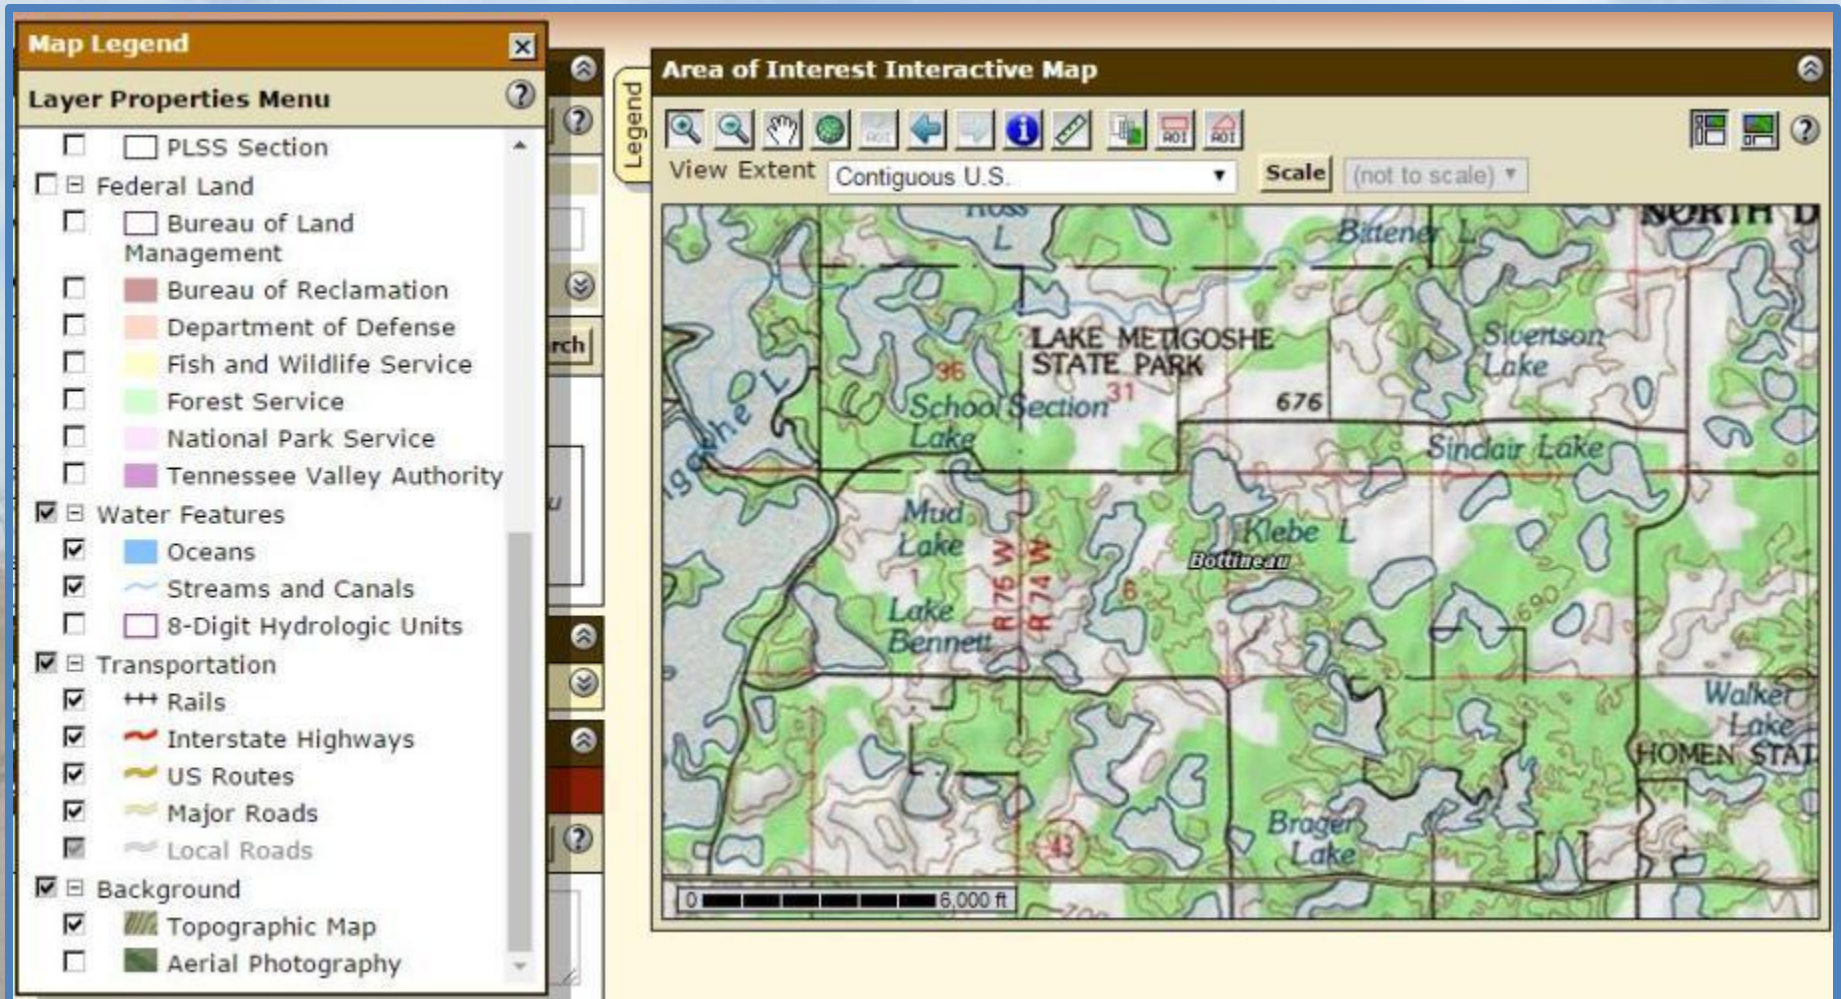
Map Legend

Layer Properties Menu

PLSS Section
Federal Land
Bureau of Land Management
Bureau of Reclamation
Department of Defense
Fish and Wildlife Service
Forest Service
National Park Service
Tennessee Valley Authority
Water Features
Oceans
Streams and Canals
8-Digit Hydrologic Units
Transportation
Rails
Interstate Highways
US Routes
Major Roads
Local Roads
Background
Topographic Map
Aerial Photography

rch

Legend

Area of Interest Interactive Map

View Extent Contiguous U.S.
Scale (not to scale)

Ross L
Bittener L
NORTH D
LAKE METIGOSHE STATE PARK
36
31
School Section Lake
676
Siverson Lake
Sinclair Lake
Mud Lake
R 75 W
R 74 W
Klebe L
Bottineau
Lake Bennett
6
1
Walker Lake
HOMEN STAT
Brager Lake
43
0 6,000 ft